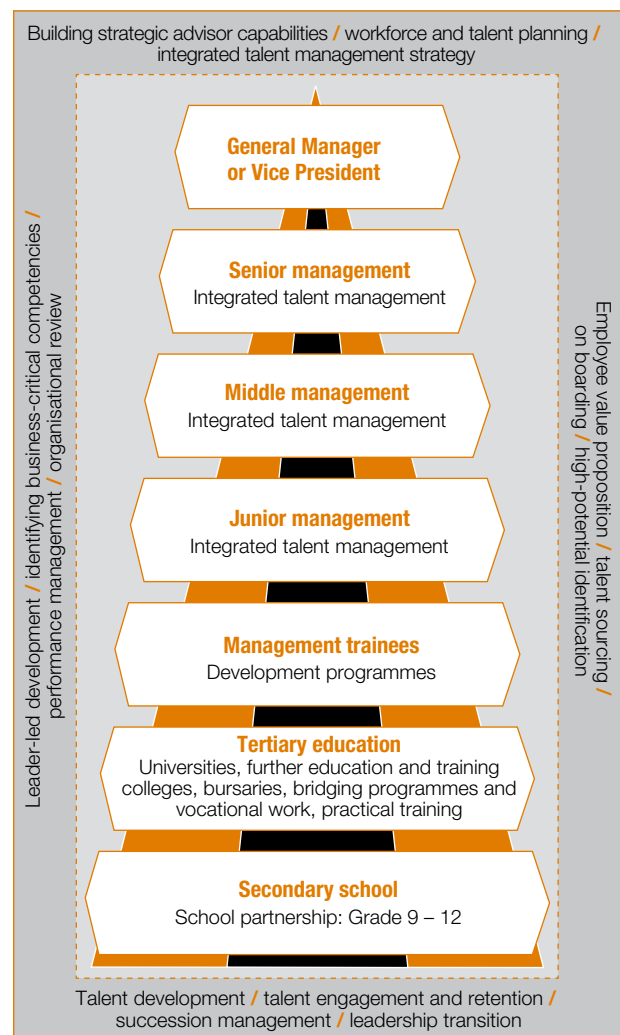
Building strategic advisor capabilities / workforce and talent planning / integrated talent management strategy

General Manager or Vice President

Senior management
Integrated talent management

Middle management
Integrated talent management

Junior management
Integrated talent management

Management trainees
Development programmes

Tertiary education
Universities, further education and training colleges, bursaries, bridging programmes and vocational work, practical training

Secondary school
School partnership: Grade 9 – 12

Leader-led development / identifying business-critical competencies / performance management / organisational review

Employee value proposition / talent sourcing / on boarding / high-potential identification

Talent development / talent engagement and retention / succession management / leadership transition